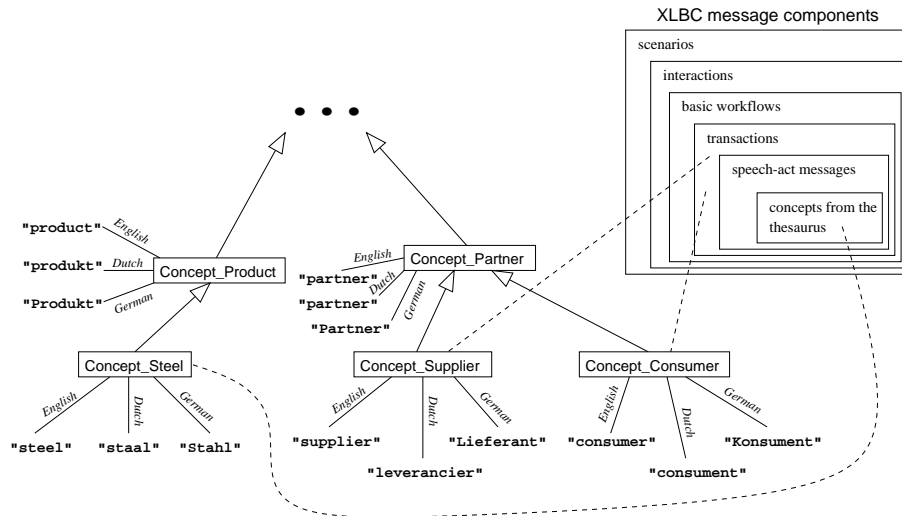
XLBC message components

scenarios

interactions

basic workflows

transactions

speech-act messages

concepts from the thesaurus

• • •

"product"
English
"produkt"
Dutch
Concept_Product
"Produkt"
German

English
"partner"
Concept_Partner
Dutch
"partner"
German
"Partner"

Concept_Steel
English
Dutch
German
"steel"
"staal"
"Stahl"

Concept_Supplier
English
Dutch
German
"supplier"
"Lieferant"
"leverancier"

Concept_Consumer
English
Dutch
German
"consumer"
"Konsument"
"consument"